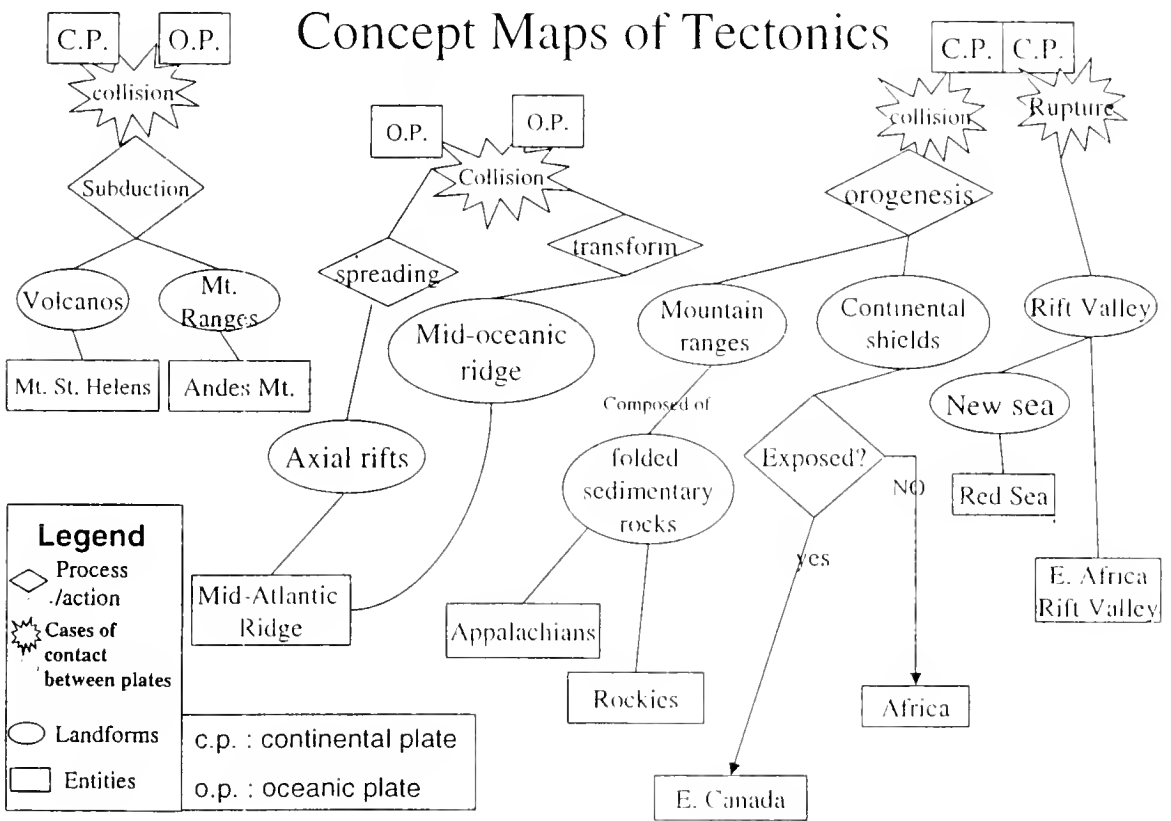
Concept Maps of Tectonics

C.P.
O.P.
collision
Subduction
Volcanos
Mt. Ranges
Mt. St. Helens
Andes Mt.

O.P.
O.P.
Collision
spreading
transform
Mid-oceanic ridge
Axial rifts
Mid-Atlantic Ridge

C.P.
C.P.
collision
Rupture
orogenesis
Mountain ranges
Continental shields
Rift Valley
Composed of
folded sedimentary rocks
Appalachians
Rockies
Exposed?
NO
yes
Africa
E. Canada
New sea
Red Sea
E. Africa Rift Valley

Legend
Process /action
Cases of contact between plates
Landforms
Entities
c.p. : continental plate
o.p. : oceanic plate